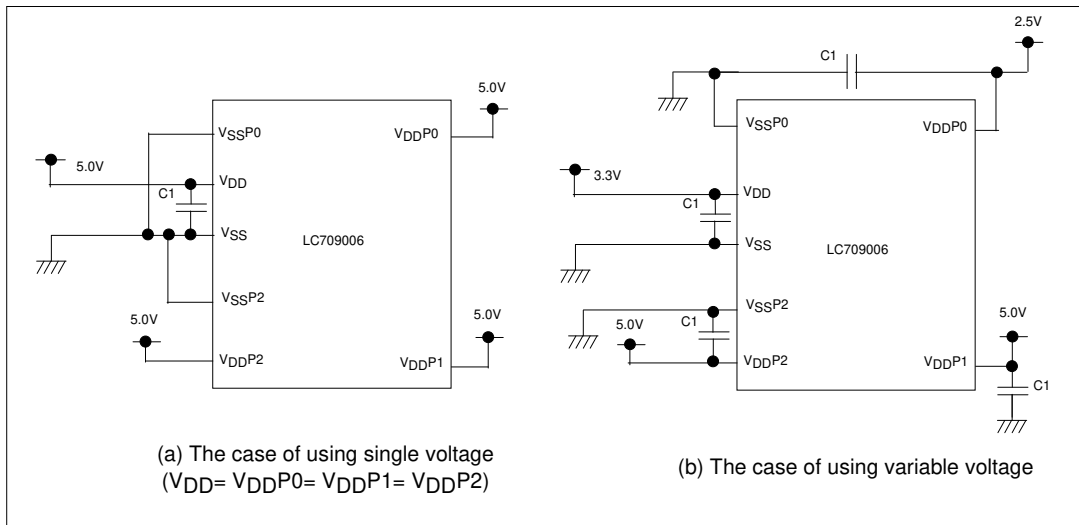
5.0V

$V_{SS}P0$

$V_{DD}P0$

5.0V

$V_{DD}$

C1

$V_{SS}$

LC709006

$V_{SS}P2$

5.0V

5.0V

$V_{DD}P2$

$V_{DD}P1$

(a) The case of using single voltage ($V_{DD}$= $V_{DD}P0$= $V_{DD}P1$= $V_{DD}P2$)

2.5V

C1

$V_{SS}P0$

$V_{DD}P0$

3.3V

$V_{DD}$

C1

$V_{SS}$

LC709006

$V_{SS}P2$

5.0V

C1

$V_{DD}P2$

5.0V

$V_{DD}P1$

C1

(b) The case of using variable voltage